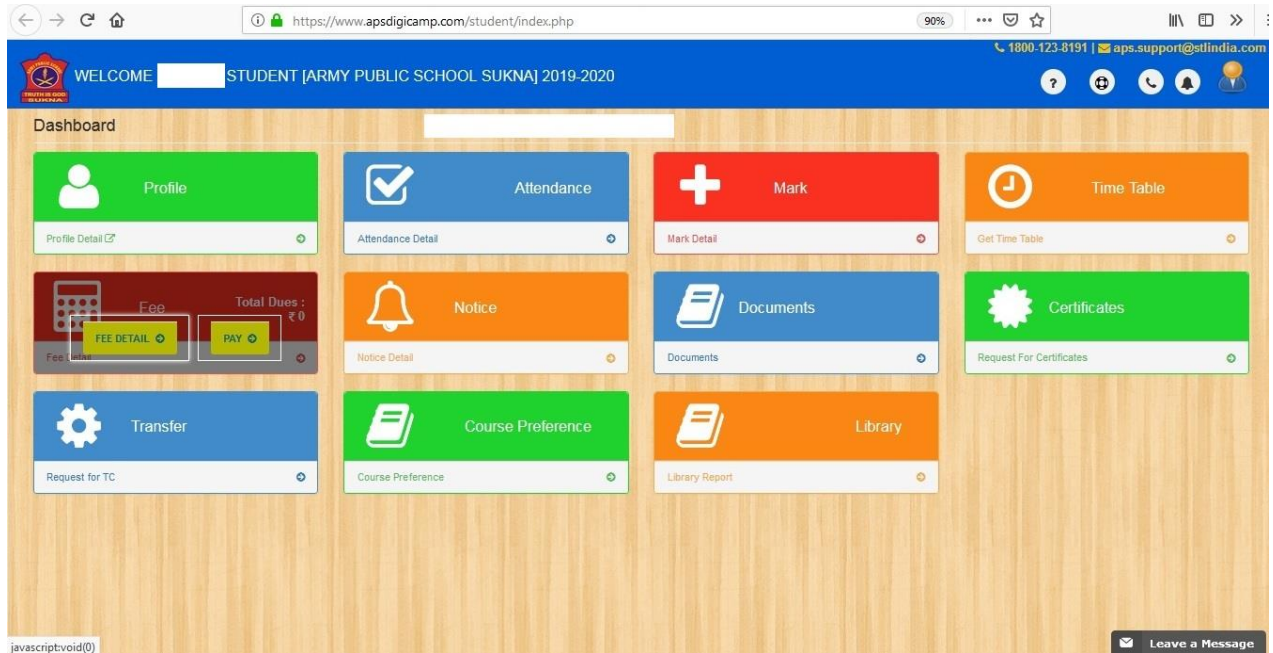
https://www.apsdigicamp.com/student/index.php

90%

1800-123-8191 | aps.support@stlindia.com

TRUTH IS GOD
SUKNA

WELCOME STUDENT [ARMY PUBLIC SCHOOL SUKNA] 2019-2020

Dashboard

Profile

Profile Detail

Attendance

Attendance Detail

Mark

Mark Detail

Time Table

Get Time Table

Fee

Total Dues :
₹ 0

FEE DETAIL

PAY

Fee Detail

Notice

Notice Detail

Documents

Documents

Certificates

Request For Certificates

Transfer

Request for TC

Course Preference

Course Preference

Library

Library Report

javascript:void(0)

Leave a Message